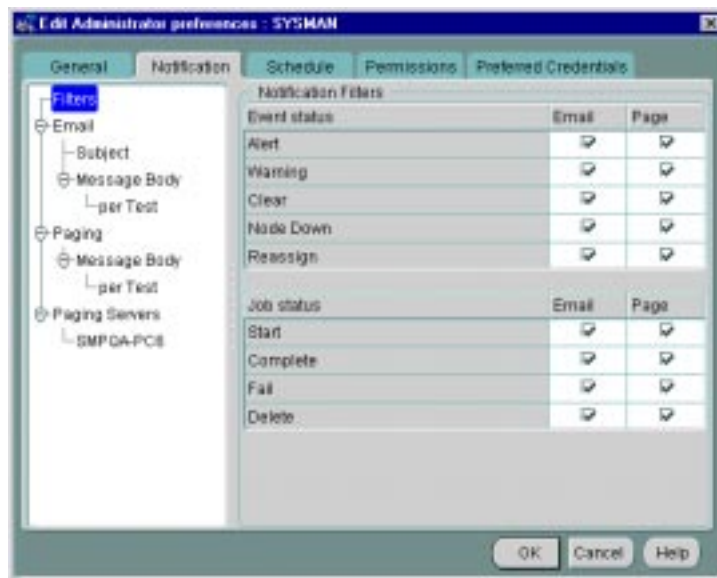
Edit Administrator preferences : SYSMAN

General
Notification
Schedule
Permissions
Preferred Credentials

Filters
Email
Subject
Message Body
per Test
Paging
Message Body
per Test
Paging Servers
SMPDA-PC8

Notification Filters

| Event status | Email | Page |
|---|---|---|
| Alert | ☑ | ☑ |
| Warning | ☑ | ☑ |
| Clear | ☑ | ☑ |
| Node Down | ☑ | ☑ |
| Reassign | ☑ | ☑ |

| Job status | Email | Page |
|---|---|---|
| Start | ☑ | ☑ |
| Complete | ☑ | ☑ |
| Fail | ☑ | ☑ |
| Delete | ☑ | ☑ |

OK
Cancel
Help